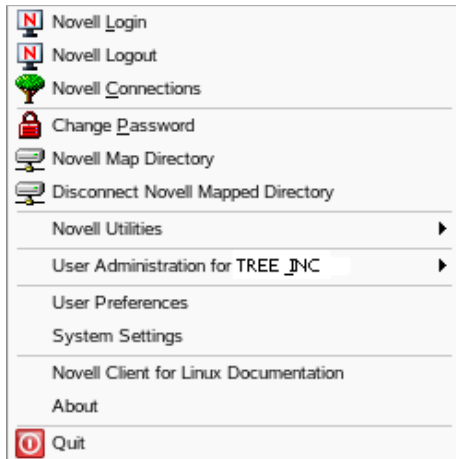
Novell Login
Novell Logout
Novell Connections
Change Password
Novell Map Directory
Disconnect Novell Mapped Directory
Novell Utilities
User Administration for TREE_INC
User Preferences
System Settings
Novell Client for Linux Documentation
About
Quit